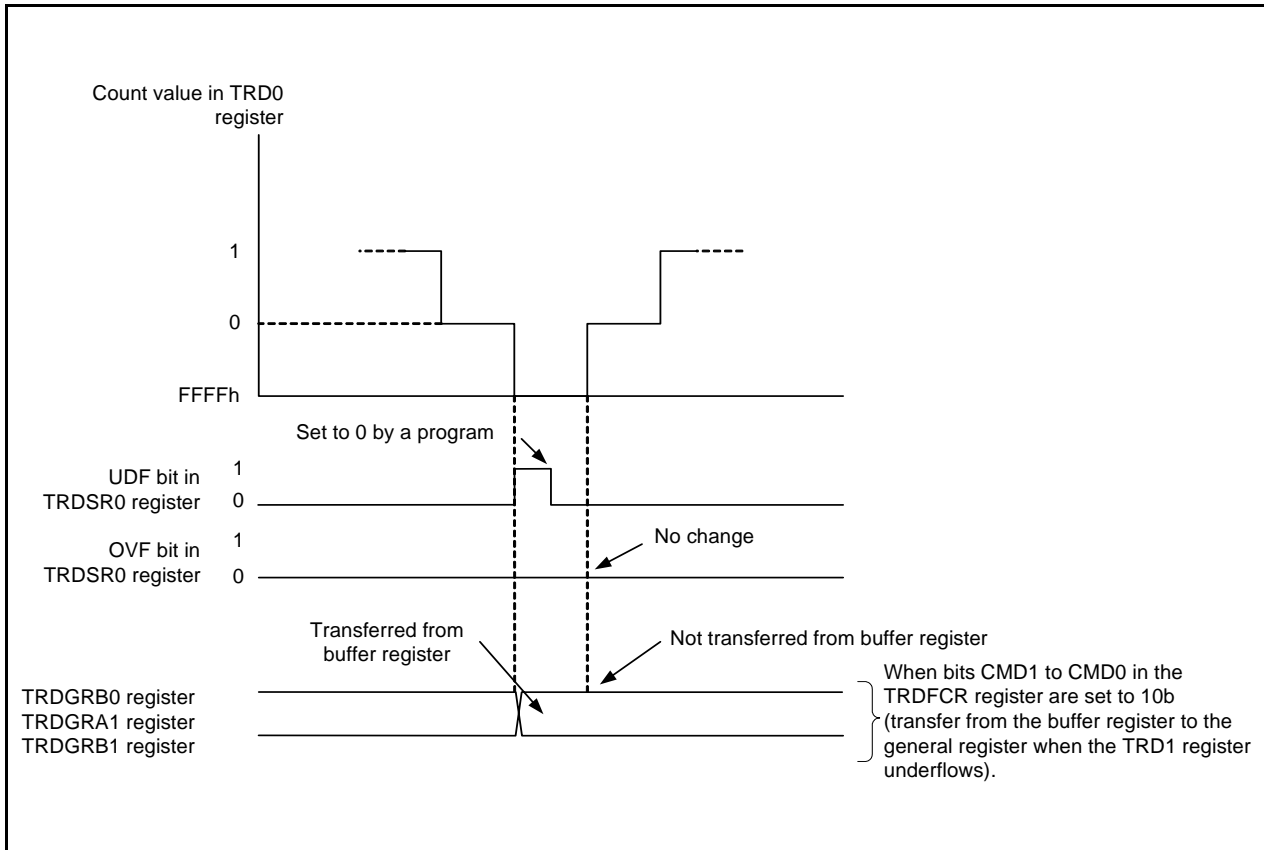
Count value in TRD0 register

1

0

FFFFh

Set to 0 by a program

UDF bit in TRDSR0 register
1
0

OVF bit in TRDSR0 register
1
0

No change

Transferred from buffer register

Not transferred from buffer register

TRDGRB0 register
TRDGRA1 register
TRDGRB1 register

When bits CMD1 to CMD0 in the TRDFCR register are set to 10b (transfer from the buffer register to the general register when the TRD1 register underflows).